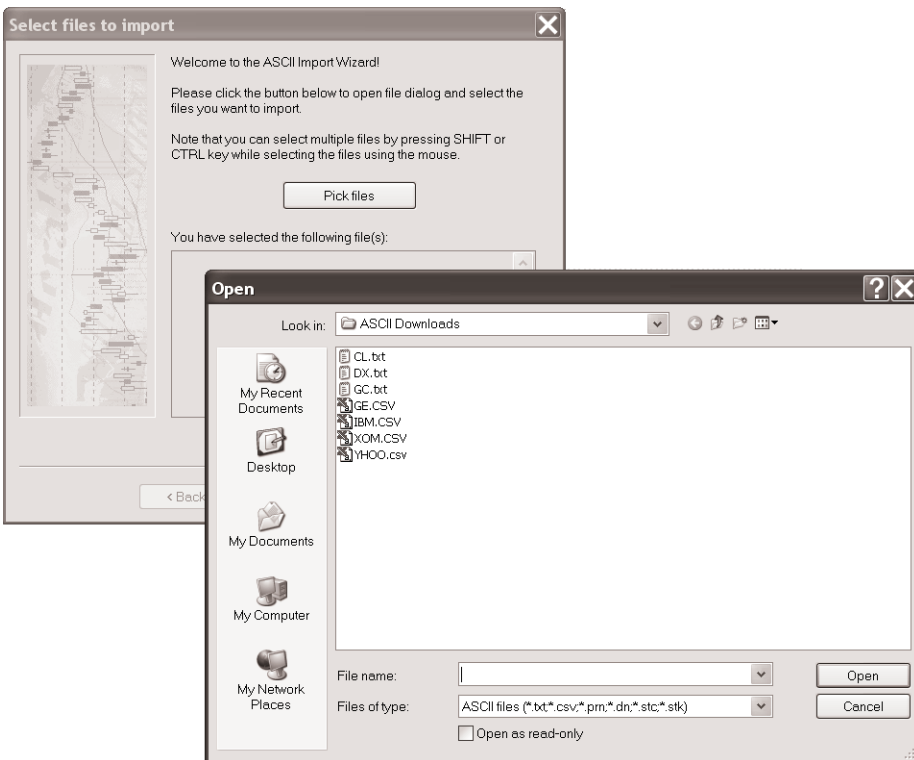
Select files to import

Welcome to the ASCII Import Wizard!

Please click the button below to open file dialog and select the files you want to import.

Note that you can select multiple files by pressing SHIFT or CTRL key while selecting the files using the mouse.

Pick files

You have selected the following file(s):

< Back

Open

Look in: ASCII Downloads

CL.txt
DX.txt
GC.txt
GE.CSV
IBM.CSV
XOM.CSV
YHOO.csv

My Recent Documents

Desktop

My Documents

My Computer

My Network Places

File name:

Files of type: ASCII files (*.txt;*.csv;*.prn;*.dn;*.stc;*.stk)

Open as read-only

Open

Cancel